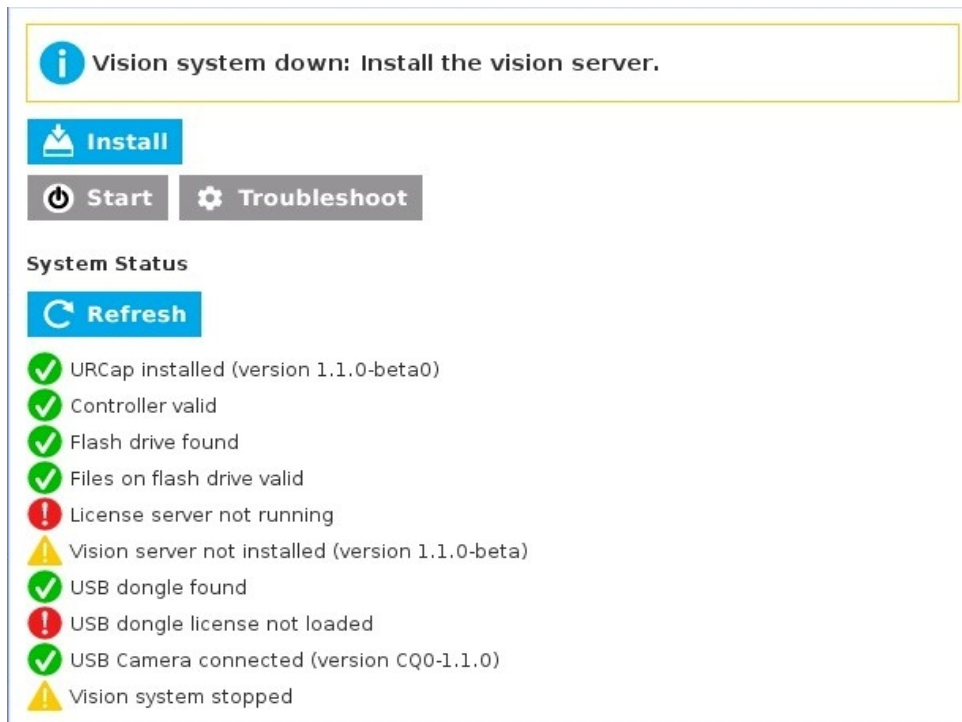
Vision system down: Install the vision server.

Install

Start

Troubleshoot

System Status

Refresh

URCap installed (version 1.1.0-beta0)
Controller valid
Flash drive found
Files on flash drive valid
License server not running
Vision server not installed (version 1.1.0-beta)
USB dongle found
USB dongle license not loaded
USB Camera connected (version CQ0-1.1.0)
Vision system stopped